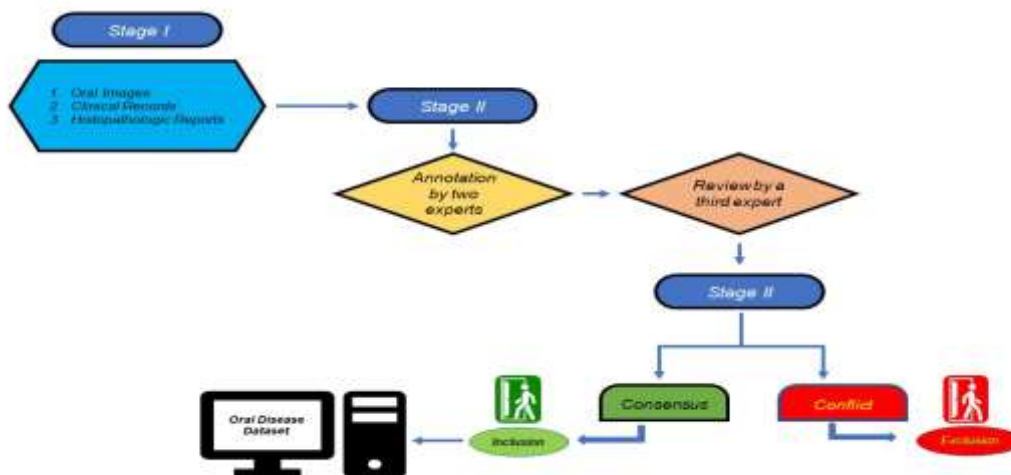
Stage I

1. Oral Images
2. Clinical Records
3. Histopathologic Reports

Stage II

Annotation by two experts

Review by a third expert

Stage II

Consensus

Conflict

Inclusion

Exclusion

Oral Disease Dataset